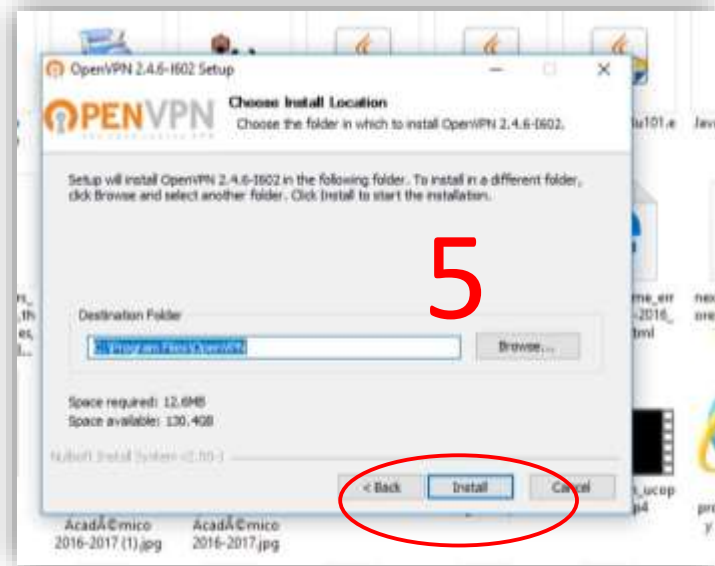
OpenVPN 2.4.6-I602 Setup

OPENVPN

Choose Install Location
Choose the folder in which to install OpenVPN 2.4.6-I602.

Setup will install OpenVPN 2.4.6-I602 in the following folder. To install in a different folder, click Browse and select another folder. Click Install to start the installation.

5

Destination Folder
C:\Program Files\OpenVPN
Browse...

Space required: 12.6MB
Space available: 130.4GB

Nullsoft Install System v2.50-1

< Back
Install
Cancel

lu101.e
Jav
me_err
-2016_
tml
nex
ore
_ucop
p4
pro
y

AcadÃ©mico 2016-2017 (1).jpg
AcadÃ©mico 2016-2017.jpg